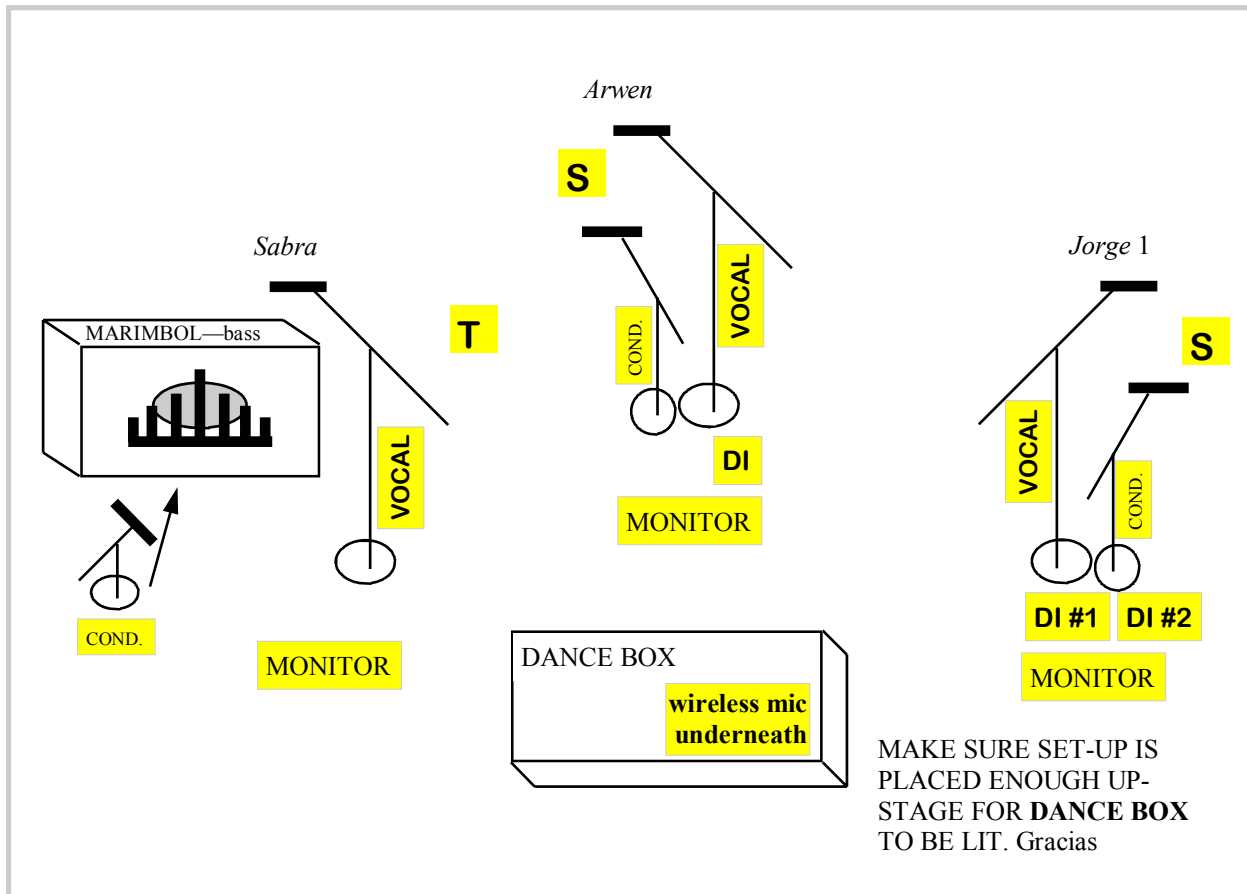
Arwen

S

Sabra

Jorge 1

MARIMBOL—bass

T

COND.

VOCAL

VOCAL

S

VOCAL

COND.

DI

MONITOR

COND.

COND.

DI #1

DI #2

MONITOR

DANCE BOX

wireless mic underneath

MONITOR

MAKE SURE SET-UP IS PLACED ENOUGH UPSTAGE FOR **DANCE BOX** TO BE LIT. Gracias